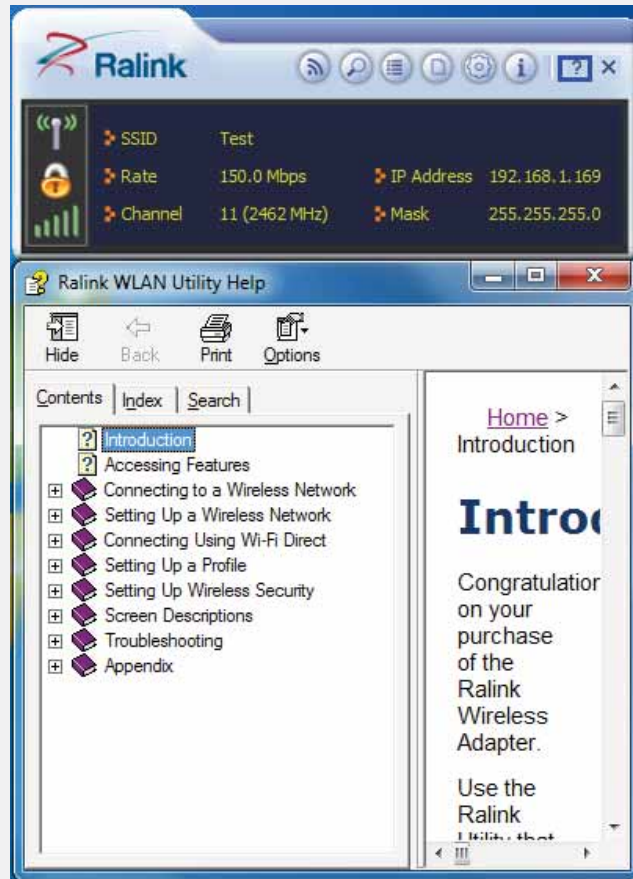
Ralink

SSID Test
Rate 150.0 Mbps
Channel 11 (2462 MHz)
IP Address 192.168.1.169
Mask 255.255.255.0

Ralink WLAN Utility Help

Hide
Back
Print
Options

Contents
Index
Search

Introduction
Accessing Features
Connecting to a Wireless Network
Setting Up a Wireless Network
Connecting Using Wi-Fi Direct
Setting Up a Profile
Setting Up Wireless Security
Screen Descriptions
Troubleshooting
Appendix

Home > Introduction

Introd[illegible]

Congratulation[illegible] on your purchase of the Ralink Wireless Adapter.

Use the Ralink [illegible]